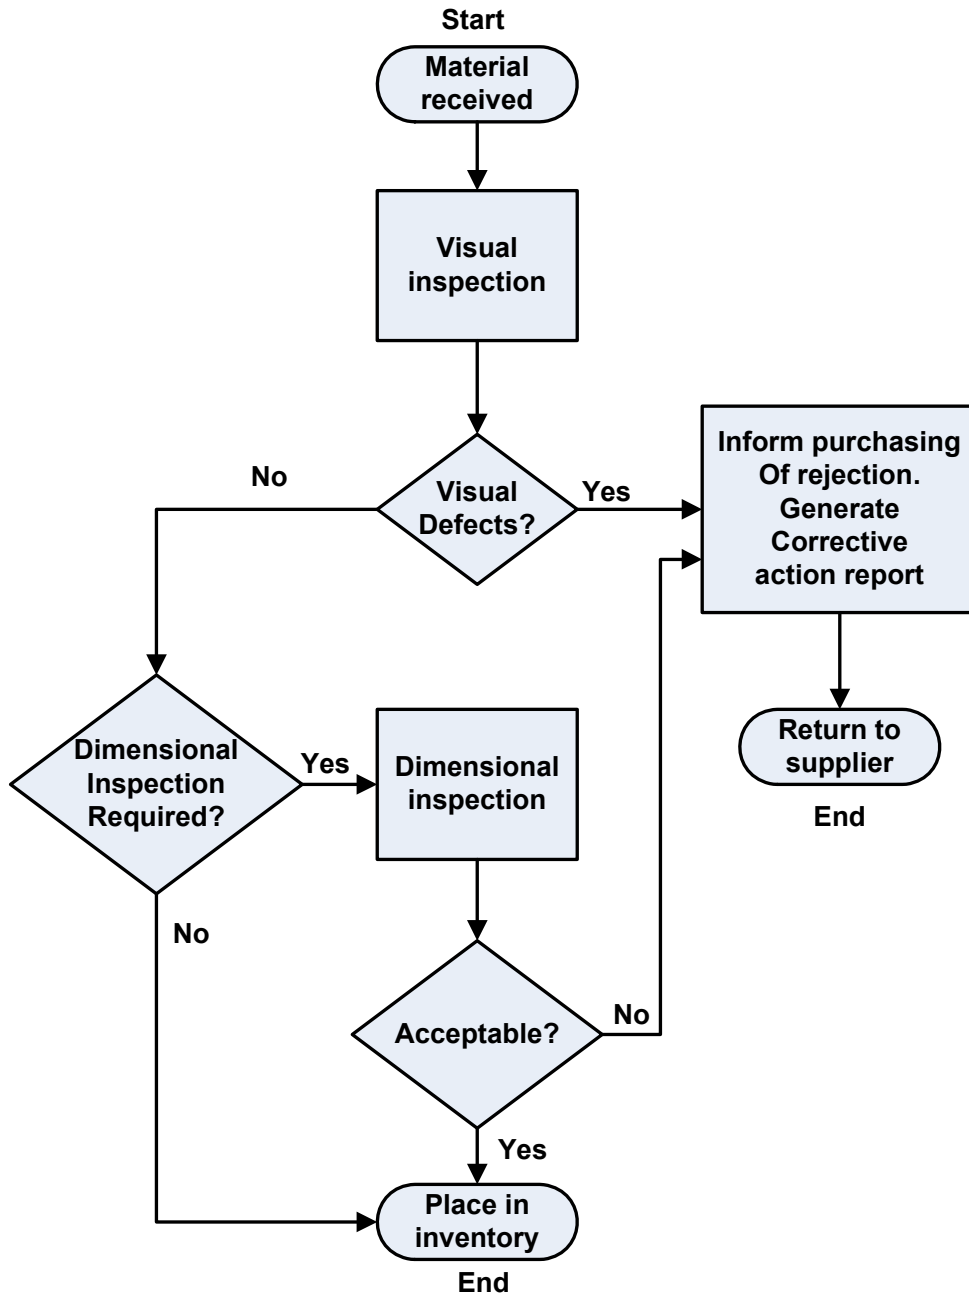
Start

Material received

Visual inspection

No

Visual Defects?

Yes

Inform purchasing Of rejection. Generate Corrective action report

Return to supplier

End

Dimensional Inspection Required?

Yes

Dimensional inspection

No

Acceptable?

No

Yes

Place in inventory

End